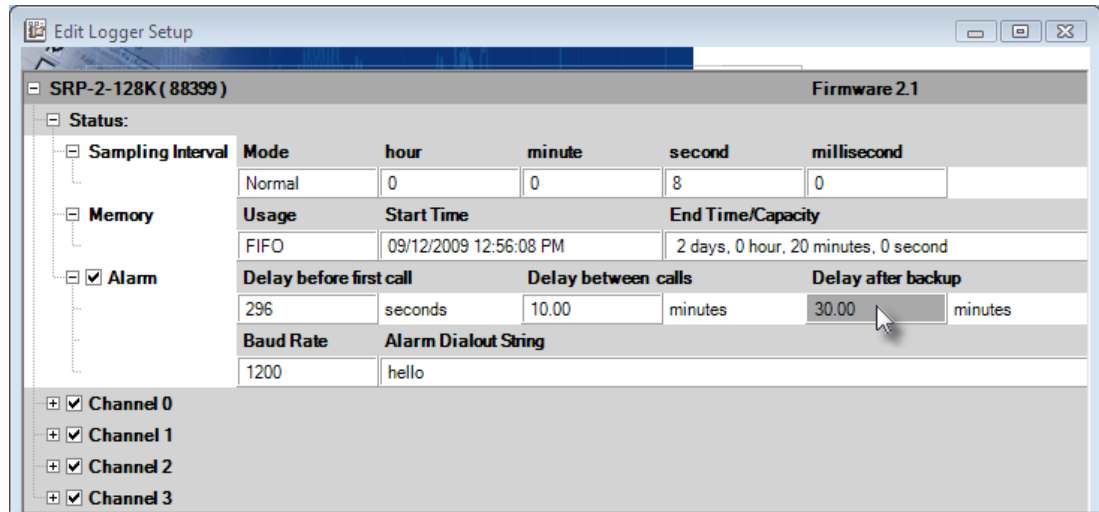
Edit Logger Setup

SRP-2-128K ( 88399 )

Firmware 2.1

Status:

Sampling Interval

| Mode | hour | minute | second | millisecond |
|---|---|---|---|---|
| Normal | 0 | 0 | 8 | 0 |

Memory

| Usage | Start Time | End Time/Capacity |
|---|---|---|
| FIFO | 09/12/2009 12:56:08 PM | 2 days, 0 hour, 20 minutes, 0 second |

Alarm

| Delay before first call | | Delay between calls | | Delay after backup | |
|---|---|---|---|---|---|
| 296 | seconds | 10.00 | minutes | 30.00 | minutes |

| Baud Rate | Alarm Dialout String |
|---|---|
| 1200 | hello |

Channel 0

Channel 1

Channel 2

Channel 3